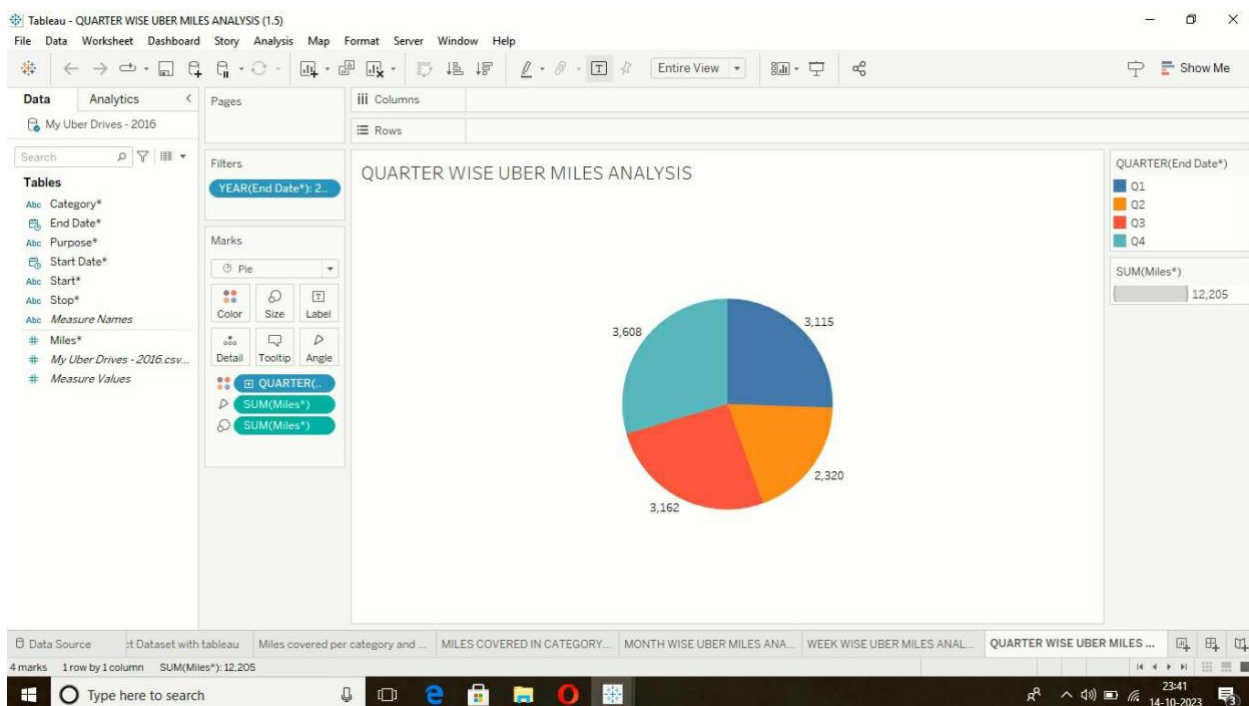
Tableau - QUARTER WISE UBER MILES ANALYSIS (1.5)
File Data Worksheet Dashboard Story Analysis Map Format Server Window Help

Entire View

Show Me

Data Analytics
My Uber Drives - 2016

Search

Tables
Abc Category*
End Date*
Abc Purpose*
Start Date*
Abc Start*
Abc Stop*
Abc Measure Names
# Miles*
# My Uber Drives - 2016.csv...
# Measure Values

Pages

Filters
YEAR(End Date*): 2...

Marks
Pie
Color Size Label
Detail Tooltip Angle
QUARTER(...
SUM(Miles*)
SUM(Miles*)

Columns
Rows

QUARTER WISE UBER MILES ANALYSIS

3,608
3,115
2,320
3,162

QUARTER(End Date*)
Q1
Q2
Q3
Q4

SUM(Miles*)
12,205

Data Source | t Dataset with tableau | Miles covered per category and ... | MILES COVERED IN CATEGORY... | MONTH WISE UBER MILES ANA... | WEEK WISE UBER MILES ANAL... | QUARTER WISE UBER MILES ...

4 marks 1 row by 1 column SUM(Miles*): 12,205

Type here to search

23:41
14-10-2023
3